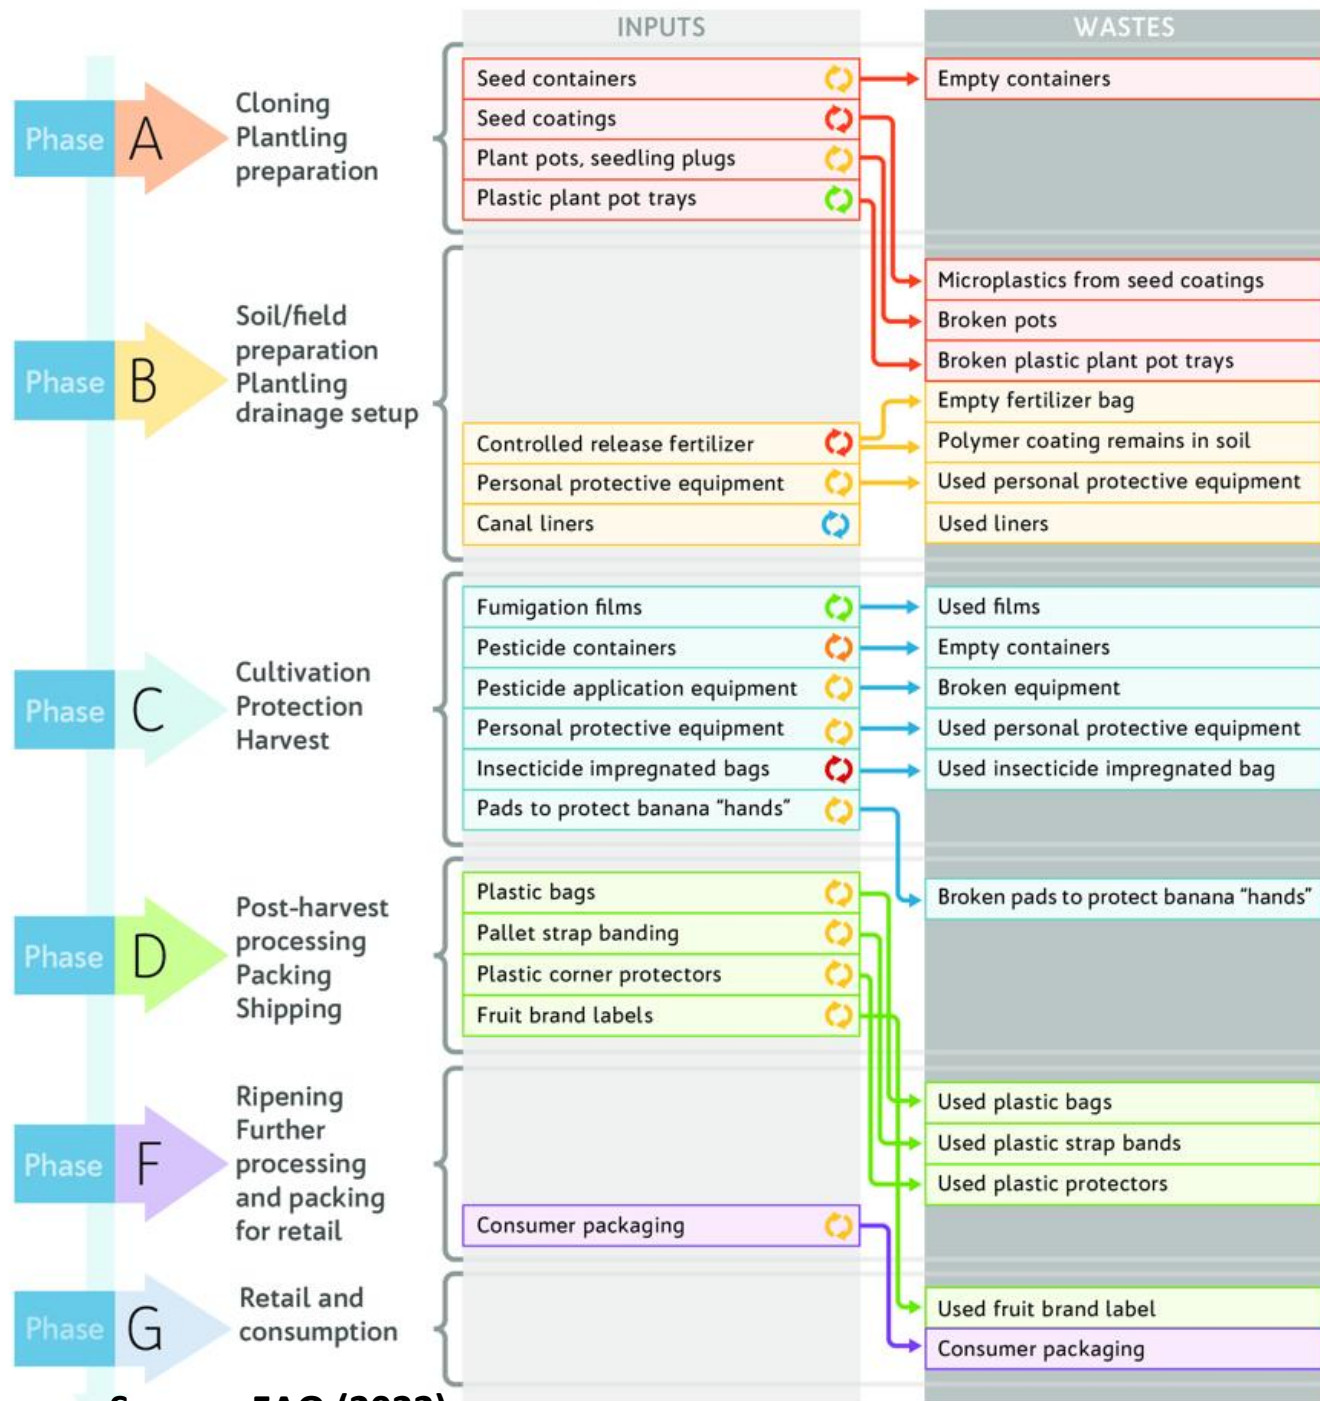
INPUTS

WASTES

Phase A

Cloning Plantling preparation

Seed containers

Seed coatings

Plant pots, seedling plugs

Plastic plant pot trays

Empty containers

Phase B

Soil/field preparation Plantling drainage setup

Microplastics from seed coatings

Broken pots

Broken plastic plant pot trays

Empty fertilizer bag

Controlled release fertilizer

Polymer coating remains in soil

Personal protective equipment

Used personal protective equipment

Canal liners

Used liners

Phase C

Cultivation Protection Harvest

Fumigation films

Used films

Pesticide containers

Empty containers

Pesticide application equipment

Broken equipment

Personal protective equipment

Used personal protective equipment

Insecticide impregnated bags

Used insecticide impregnated bag

Pads to protect banana "hands"

Phase D

Post-harvest processing Packing Shipping

Plastic bags

Broken pads to protect banana "hands"

Pallet strap banding

Plastic corner protectors

Fruit brand labels

Phase F

Ripening Further processing and packing for retail

Used plastic bags

Used plastic strap bands

Used plastic protectors

Consumer packaging

Phase G

Retail and consumption

Used fruit brand label

Consumer packaging

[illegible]